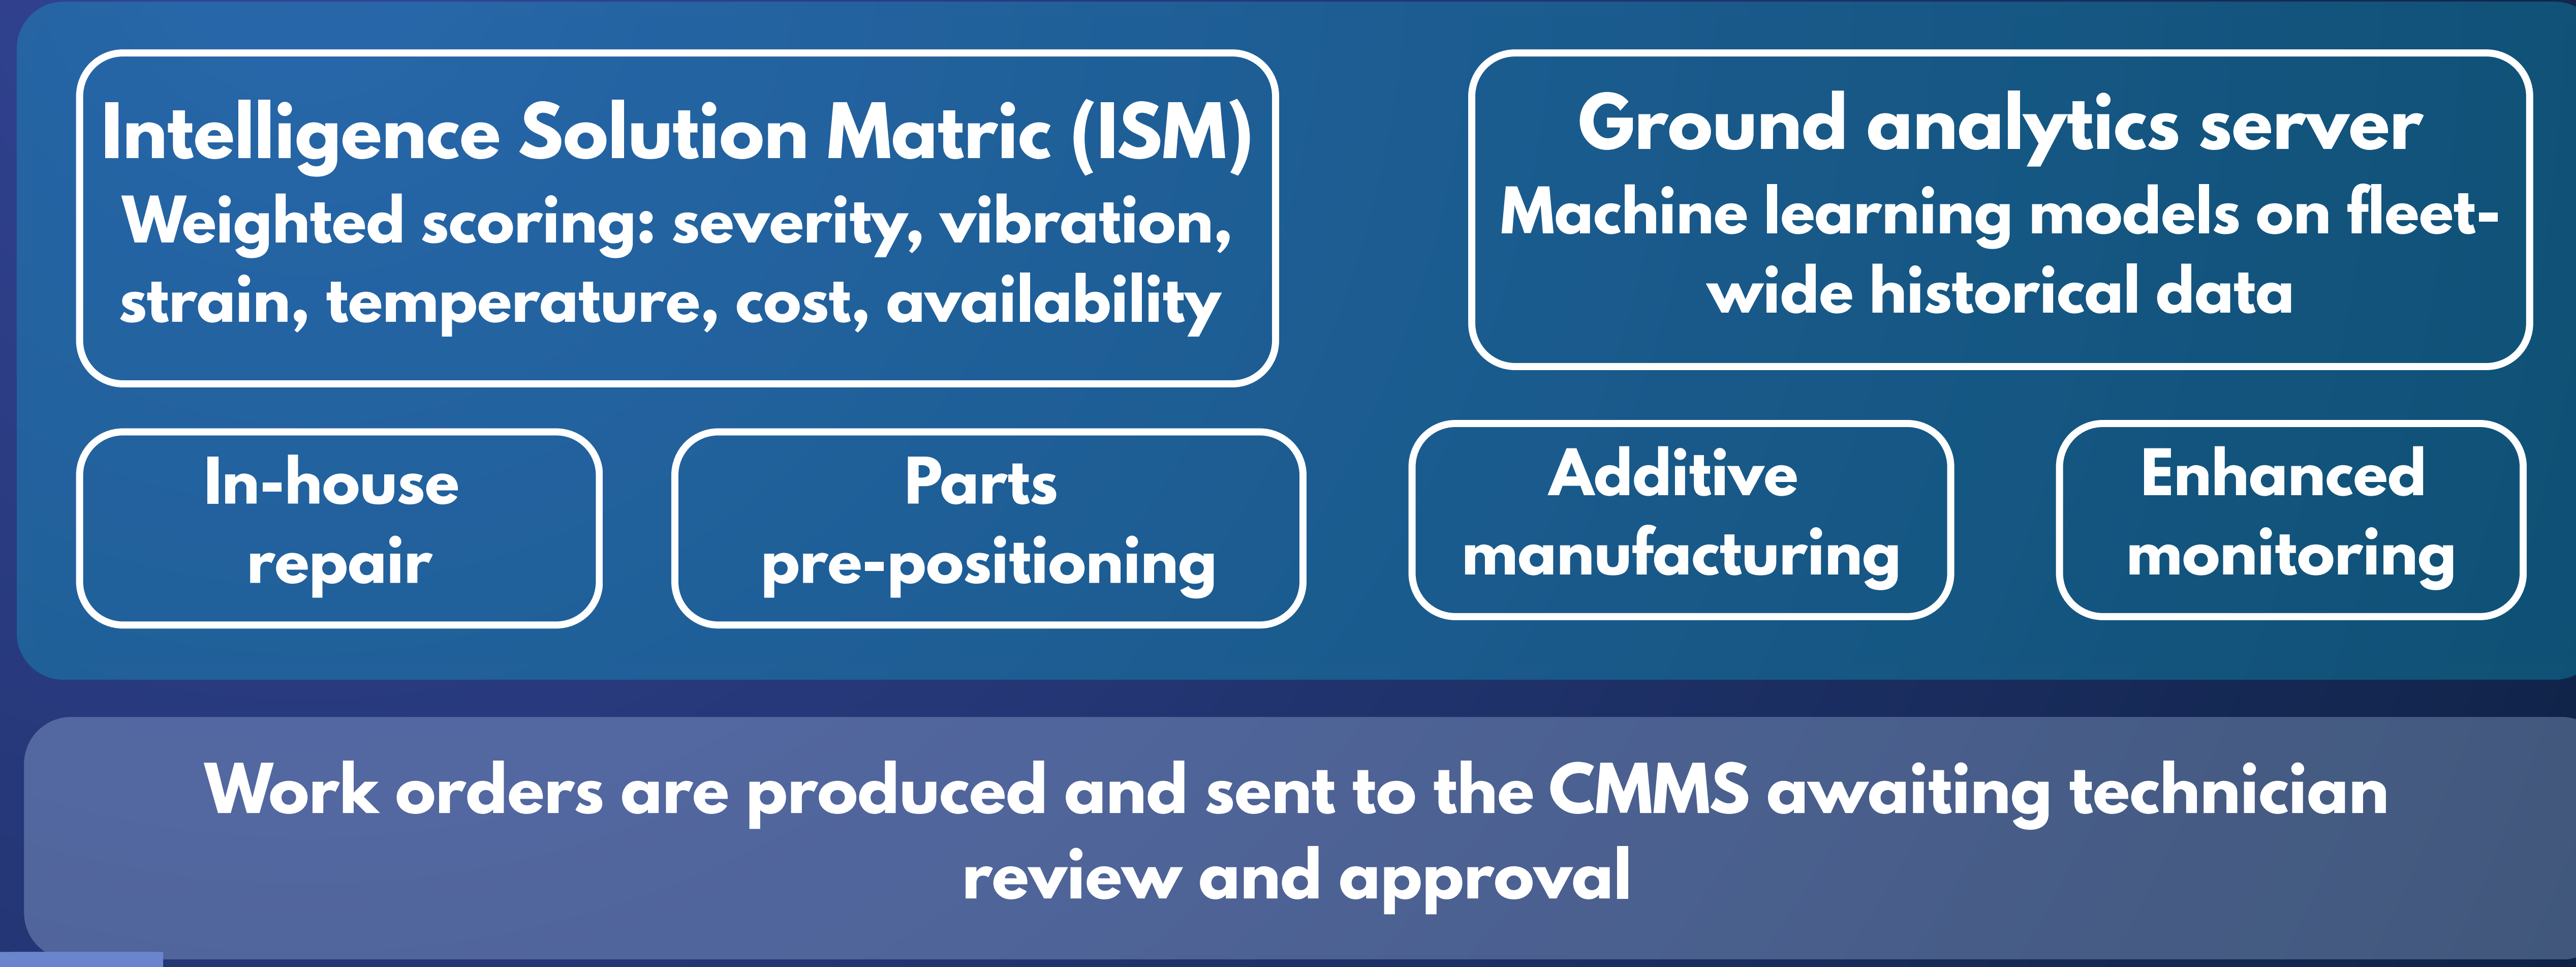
Intelligence Solution Matric (ISM)
Weighted scoring: severity, vibration, strain, temperature, cost, availability

Ground analytics server
Machine learning models on fleet-wide historical data

In-house repair

Parts pre-positioning

Additive manufacturing

Enhanced monitoring

Work orders are produced and sent to the CMMS awaiting technician review and approval